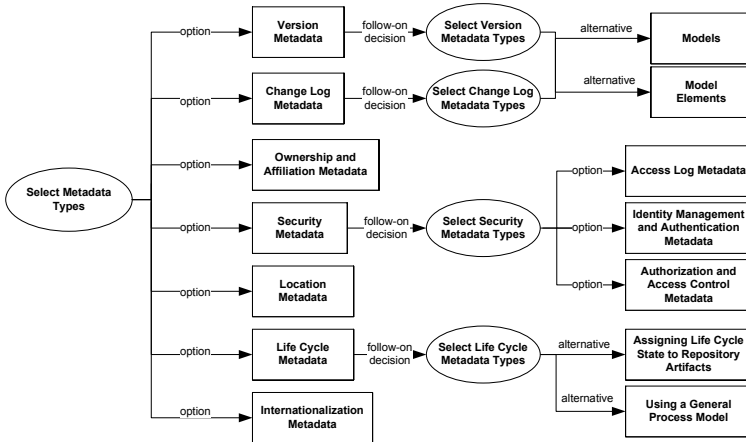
Select Metadata Types

option
Version Metadata
follow-on decision
Select Version Metadata Types
alternative
Models

option
Change Log Metadata
follow-on decision
Select Change Log Metadata Types
alternative
Model Elements

option
Ownership and Affiliation Metadata

option
Security Metadata
follow-on decision
Select Security Metadata Types
option
Access Log Metadata
option
Identity Management and Authentication Metadata
option
Authorization and Access Control Metadata

option
Location Metadata

option
Life Cycle Metadata
follow-on decision
Select Life Cycle Metadata Types
alternative
Assigning Life Cycle State to Repository Artifacts
alternative
Using a General Process Model

option
Internationalization Metadata